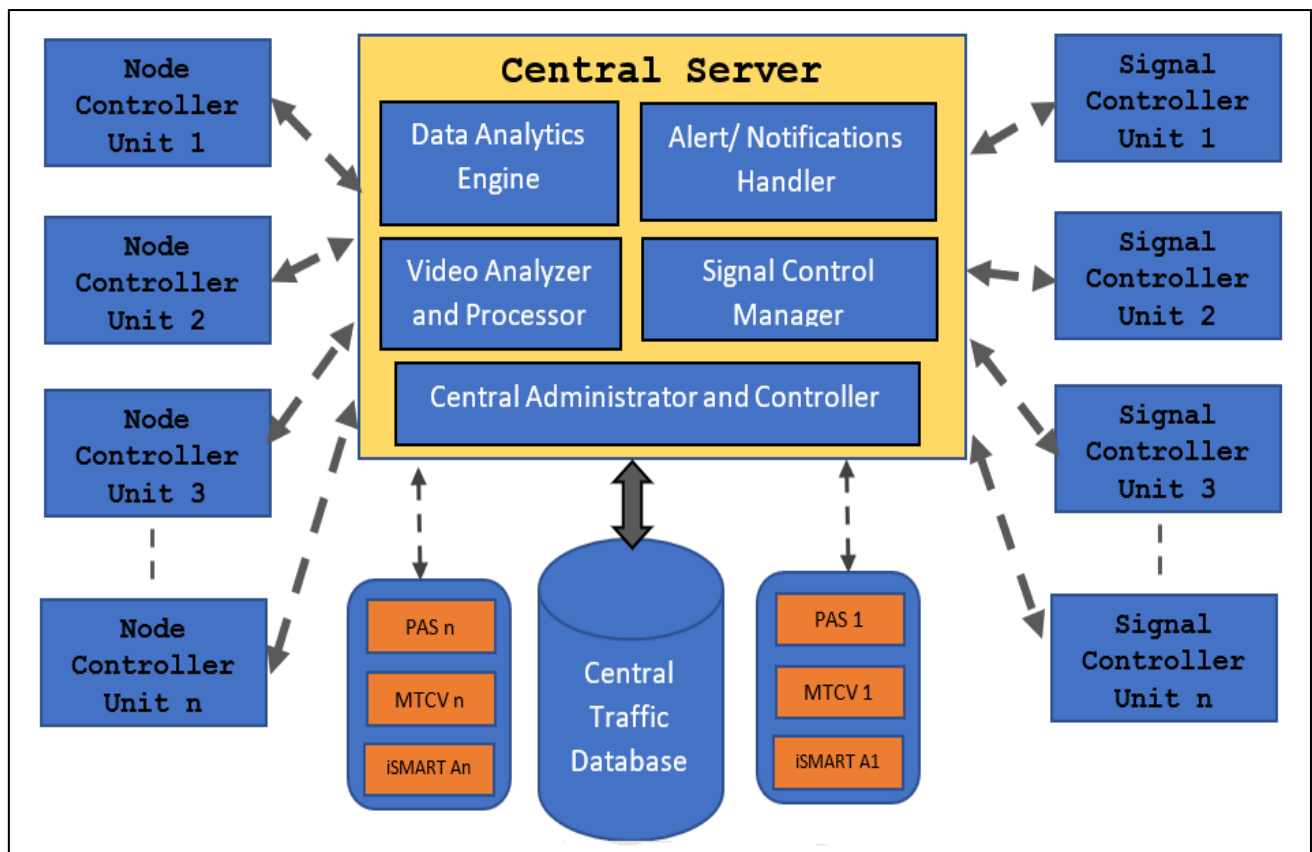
Node Controller Unit 1

Node Controller Unit 2

Node Controller Unit 3

Node Controller Unit n

Central Server

Data Analytics Engine

Alert/ Notifications Handler

Video Analyzer and Processor

Signal Control Manager

Central Administrator and Controller

Signal Controller Unit 1

Signal Controller Unit 2

Signal Controller Unit 3

Signal Controller Unit n

PAS n

MTCV n

iSMART An

Central Traffic Database

PAS 1

MTCV 1

iSMART A1